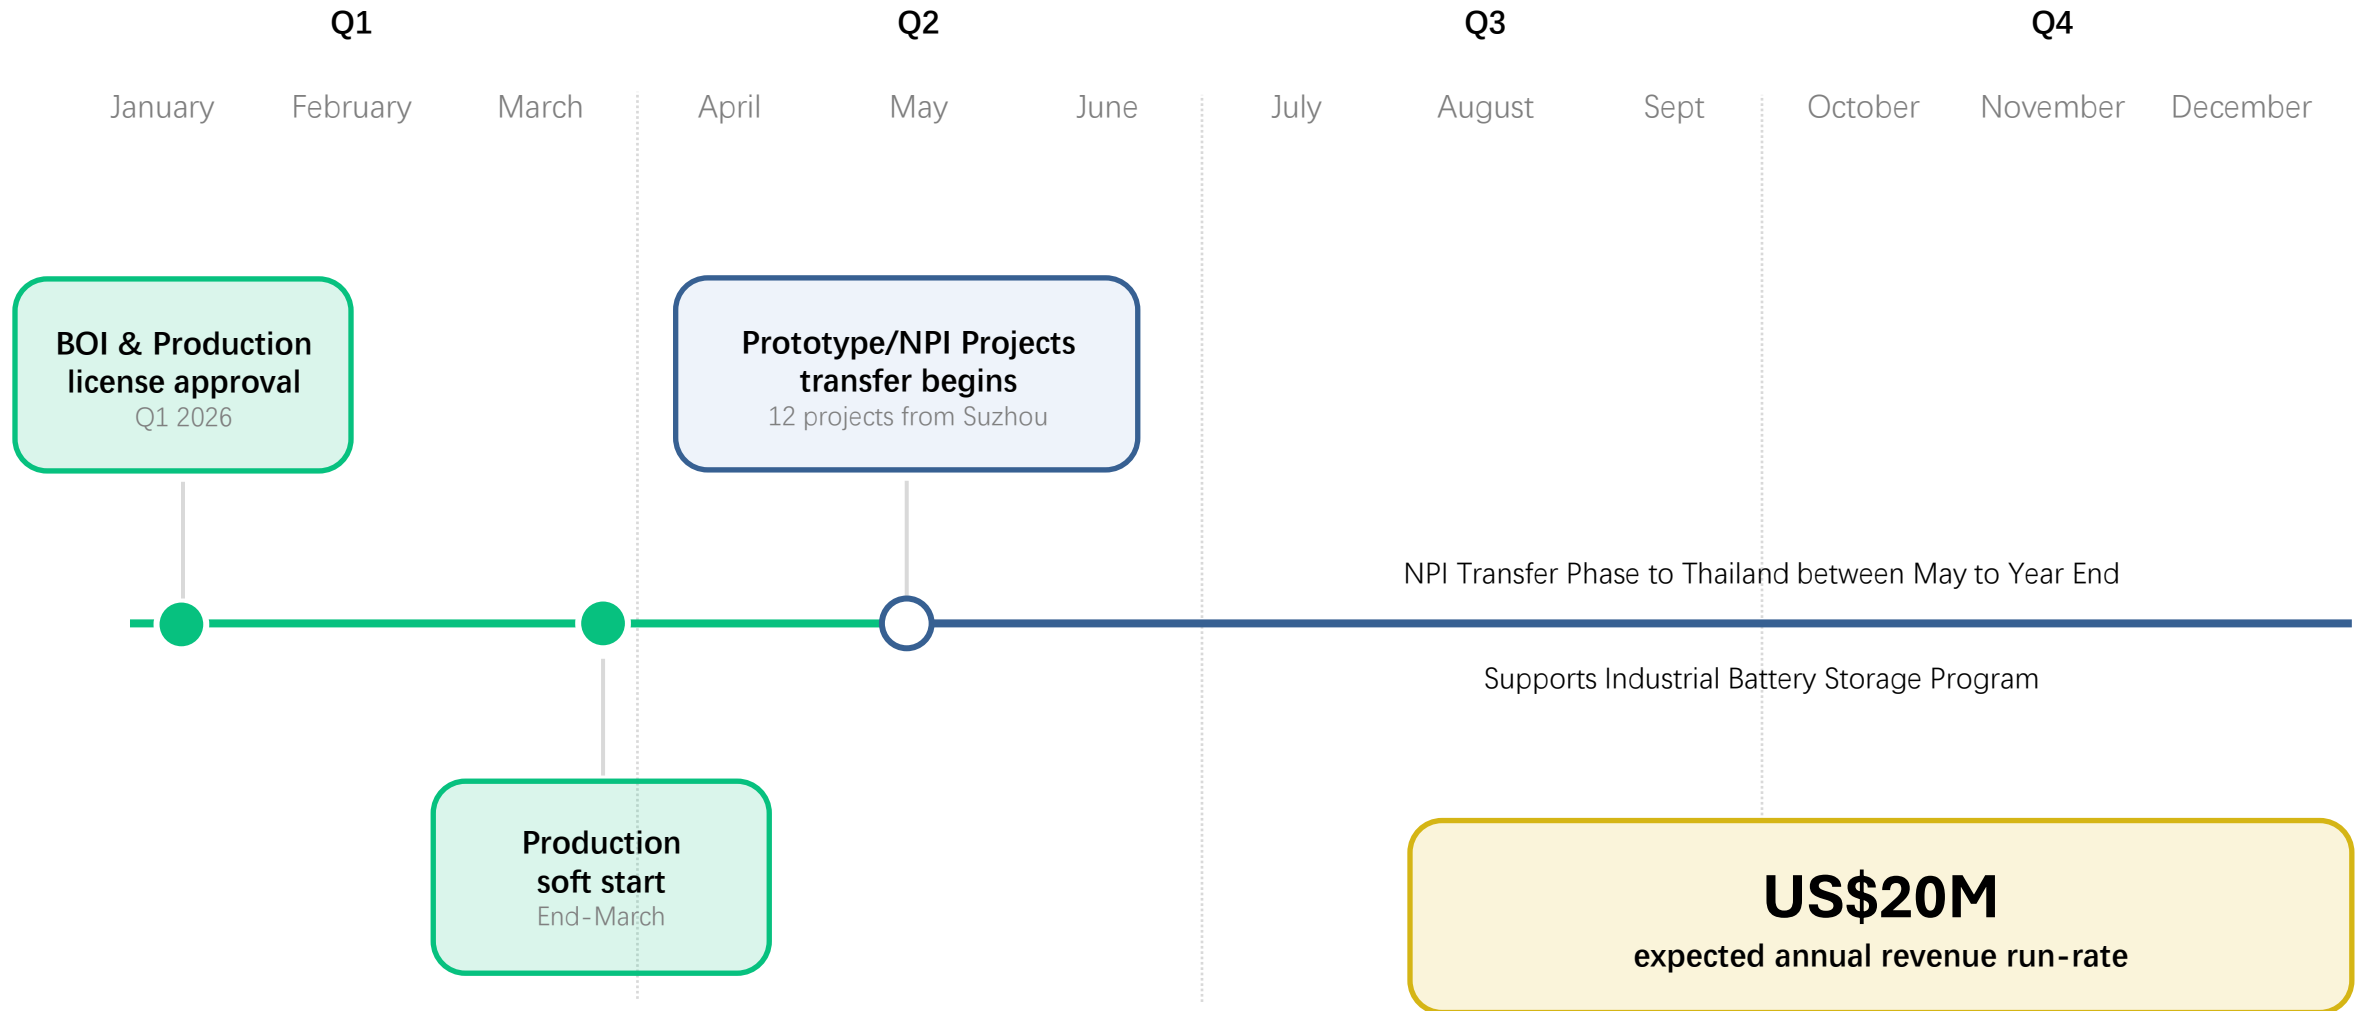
Q1

Q2

Q3

Q4

January February March April May June July August Sept October November December

BOI & Production license approval
Q1 2026

Prototype/NPI Projects transfer begins
12 projects from Suzhou

NPI Transfer Phase to Thailand between May to Year End

Supports Industrial Battery Storage Program

Production soft start
End-March

US$20M
expected annual revenue run-rate